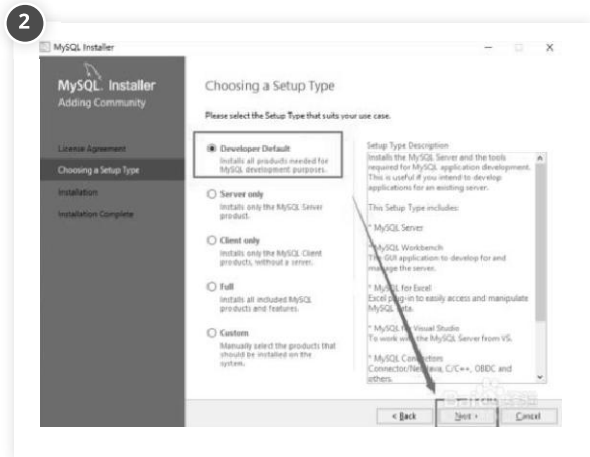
2

MySQL Installer

MySQL. Installer
Adding Community

License Agreement
Choosing a Setup Type
Installation
Installation Complete

Choosing a Setup Type

Please select the Setup Type that suits your use case.

Developer Default
Installs all products needed for MySQL development purposes.

Server only
Installs only the MySQL Server product.

Client only
Installs only the MySQL Client products, without a server.

Full
Installs all included MySQL products and features.

Custom
Manually select the products that should be installed on the system.

Setup Type Description
Installs the MySQL Server and the tools required for MySQL application development. This is useful if you intend to develop applications for an existing server.

This Setup Type includes:

* MySQL Server

* MySQL Workbench
The GUI application to develop for and manage the server.

* MySQL for Excel
Excel plug-in to easily access and manipulate MySQL data.

* MySQL for Visual Studio
To work with the MySQL Server from VS.

* MySQL Connectors
Connector/Net, Java, C/C++, OBDC and others.

< Back   Next >   Cancel